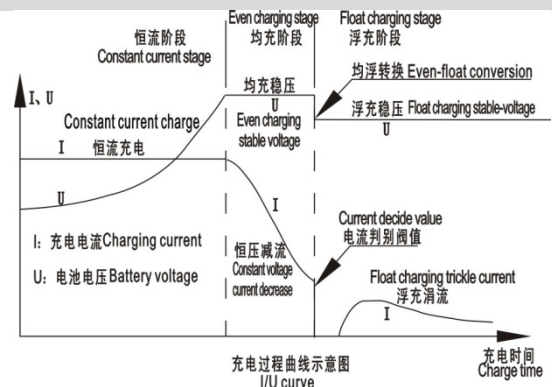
恒流阶段
Constant current stage

Even charging stage
均充阶段

Float charging stage
浮充阶段

I、U

均充稳压
U
Even charging stable voltage

均浮转换 Even-float conversion

浮充稳压 Float charging stable-voltage

Constant current charge

I 恒流充电

U

I

Current decide value
电流判别阀值

I: 充电电流Charging current

U: 电池电压Battery voltage

恒压减流
Constant voltage current decrease

Float charging trickle current
浮充涓流

I

充电过程曲线示意图
I/U curve

充电时间
Charge time